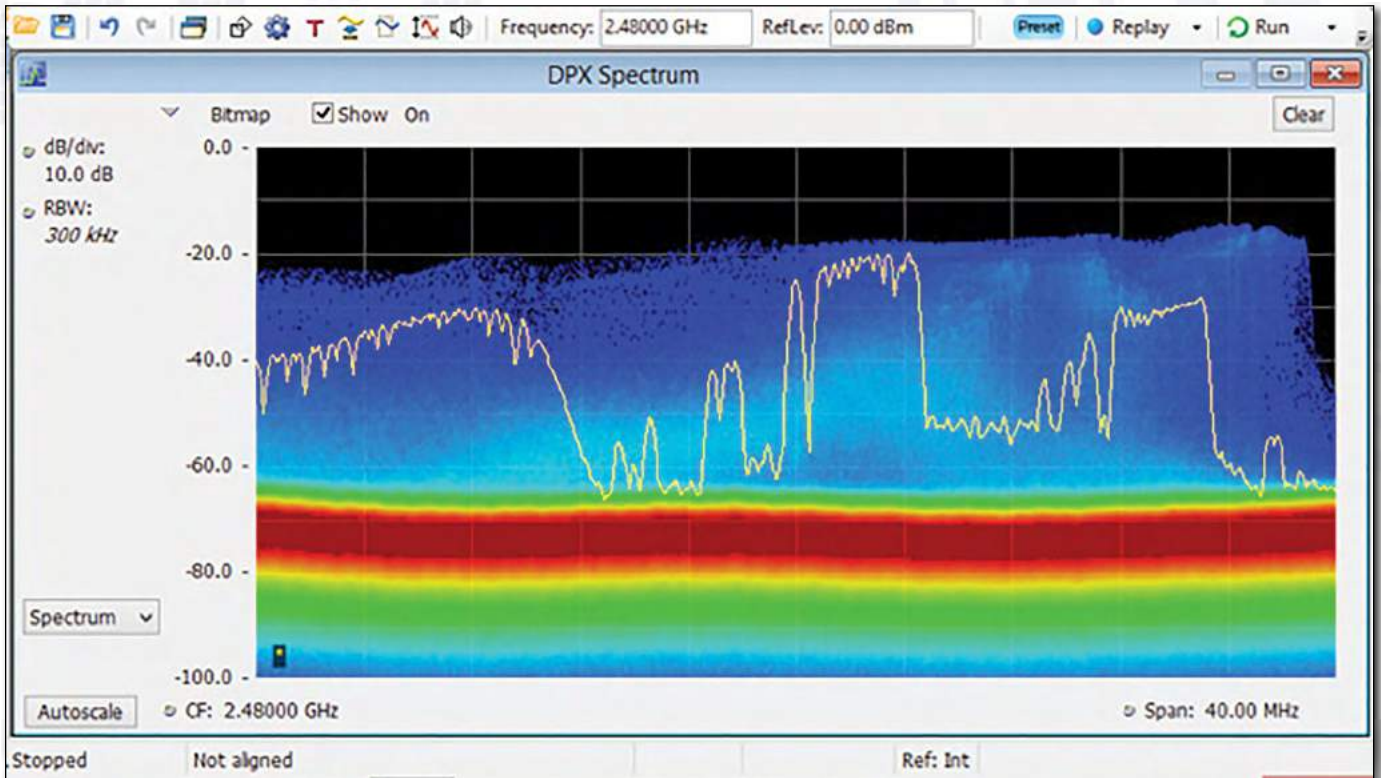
Frequency: 2.48000 GHz RefLev: 0.00 dBm Preset Replay Run

DPX Spectrum

Bitmap Show On Clear

dB/div: 10.0 dB

RBW: 300 kHz

0.0

-20.0

-40.0

-60.0

-80.0

-100.0

Spectrum

Autoscale

CF: 2.48000 GHz

Span: 40.00 MHz

Stopped Not aligned Ref: Int